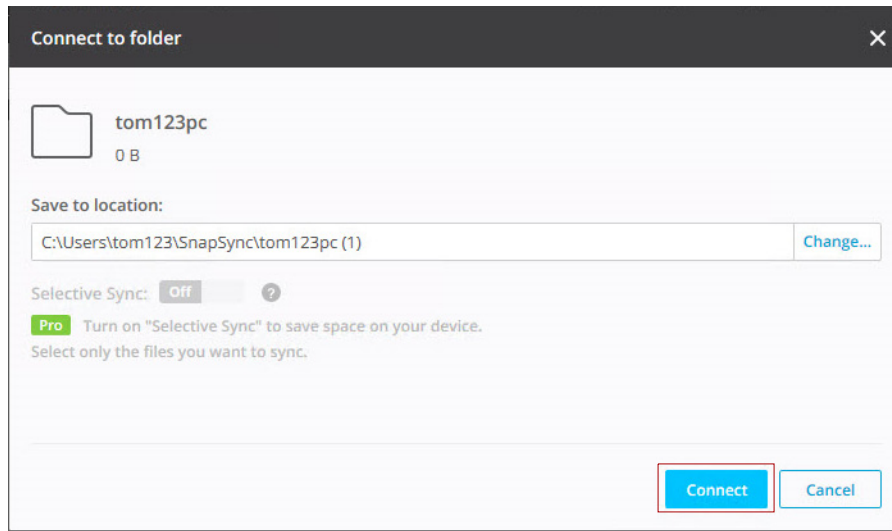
Connect to folder

tom123pc

0 B

Save to location:

C:\Users\tom123\SnapSync\tom123pc (1)

Change...

Selective Sync: Off

Pro Turn on "Selective Sync" to save space on your device. Select only the files you want to sync.

Connect

Cancel